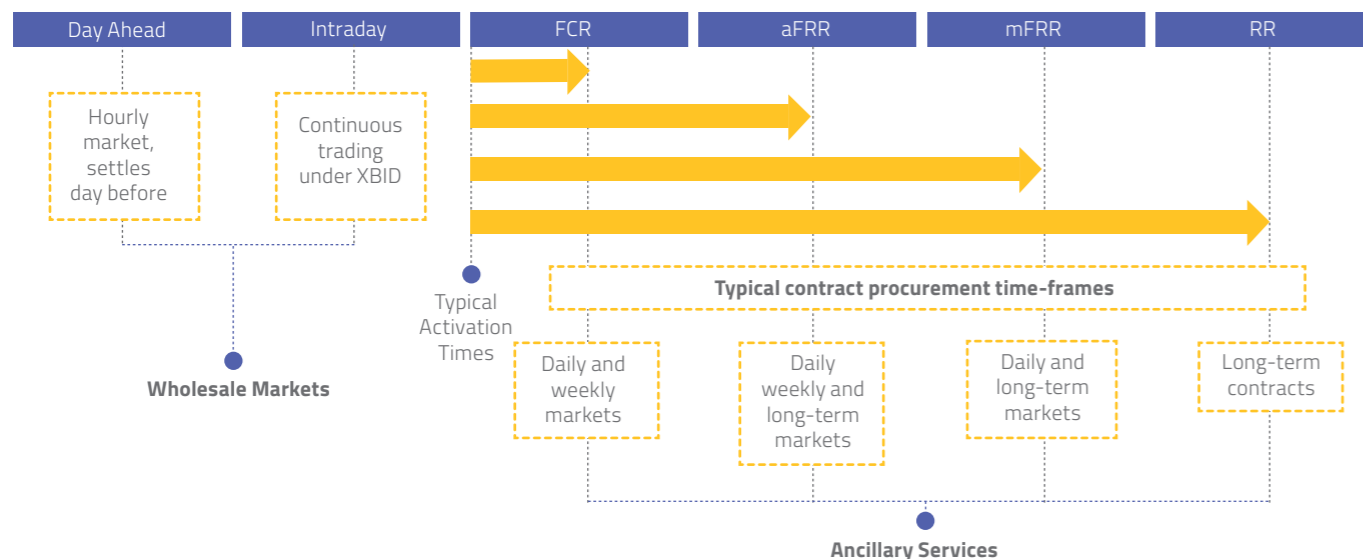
Day Ahead

Intraday

FCR

aFRR

mFRR

RR

Hourly market, settles day before

Continuous trading under XBID

Typical Activation Times

Typical contract procurement time-frames

Wholesale Markets

Daily and weekly markets

Daily weekly and long-term markets

Daily and long-term markets

Long-term contracts

Ancillary Services